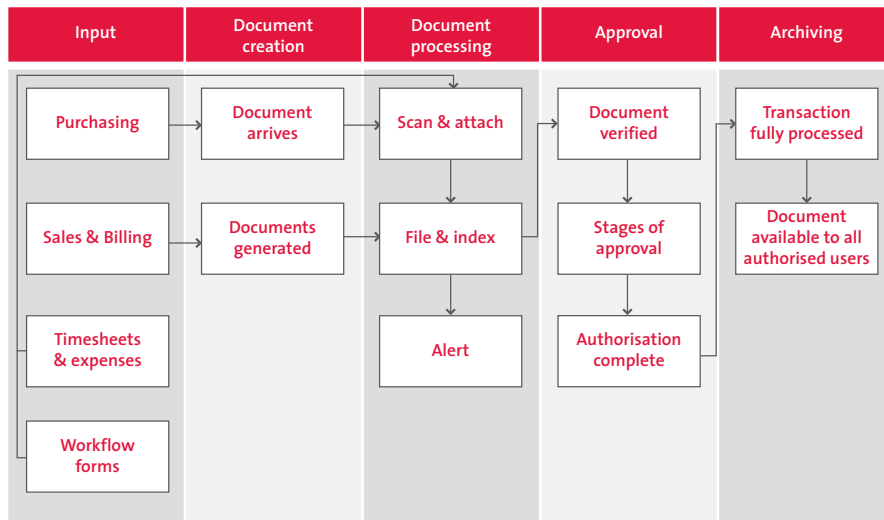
Input

Document creation

Document processing

Approval

Archiving

Purchasing

Sales & Billing

Timesheets & expenses

Workflow forms

Document arrives

Documents generated

Scan & attach

File & index

Alert

Document verified

Stages of approval

Authorisation complete

Transaction fully processed

Document available to all authorised users